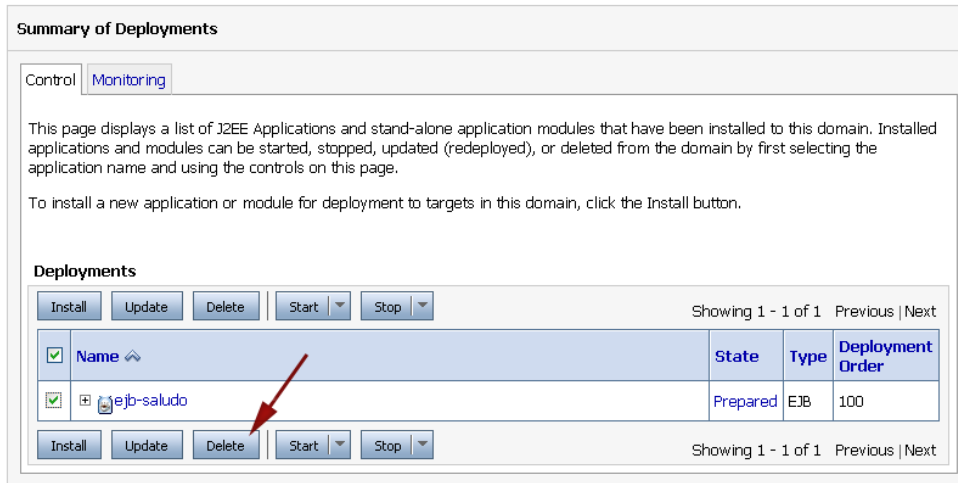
Summary of Deployments

Control | Monitoring

This page displays a list of J2EE Applications and stand-alone application modules that have been installed to this domain. Installed applications and modules can be started, stopped, updated (redeployed), or deleted from the domain by first selecting the application name and using the controls on this page.

To install a new application or module for deployment to targets in this domain, click the Install button.

Deployments

Install | Update | Delete | Start | Stop | Showing 1 - 1 of 1 Previous | Next

| | Name | State | Type | Deployment Order |
|---|---|---|---|---|
| ☑ | ⊞ ejb-saludo | Prepared | EJB | 100 |

Install | Update | Delete | Start | Stop | Showing 1 - 1 of 1 Previous | Next